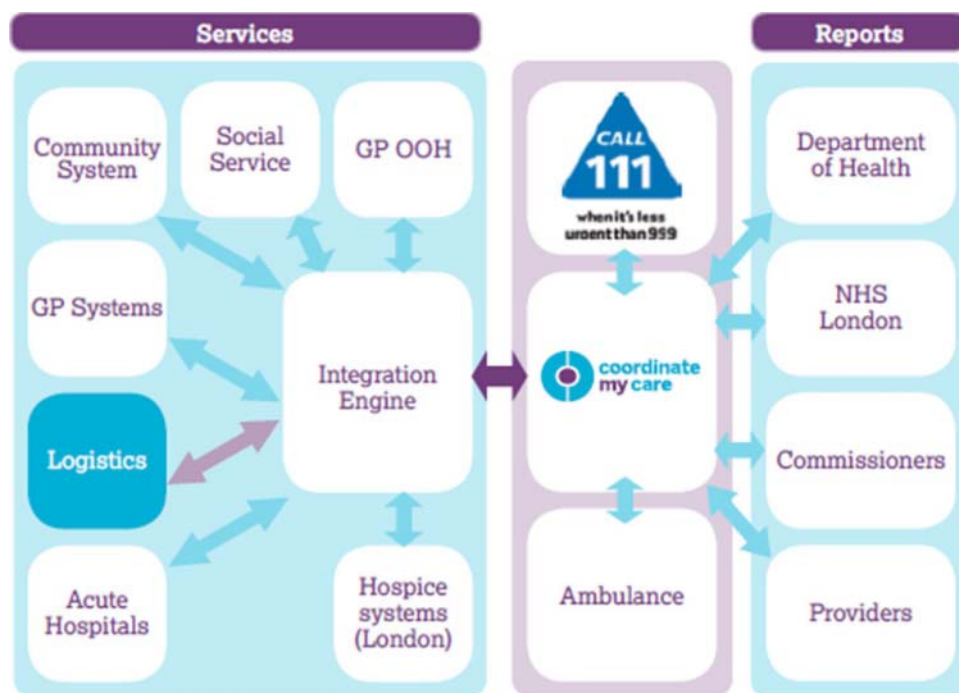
Services

Reports

Community System

Social Service

GP OOH

CALL 111

when it's less urgent than 999

Department of Health

GP Systems

NHS London

Integration Engine

coordinate my care

Logistics

Commissioners

Acute Hospitals

Hospice systems (London)

Ambulance

Providers